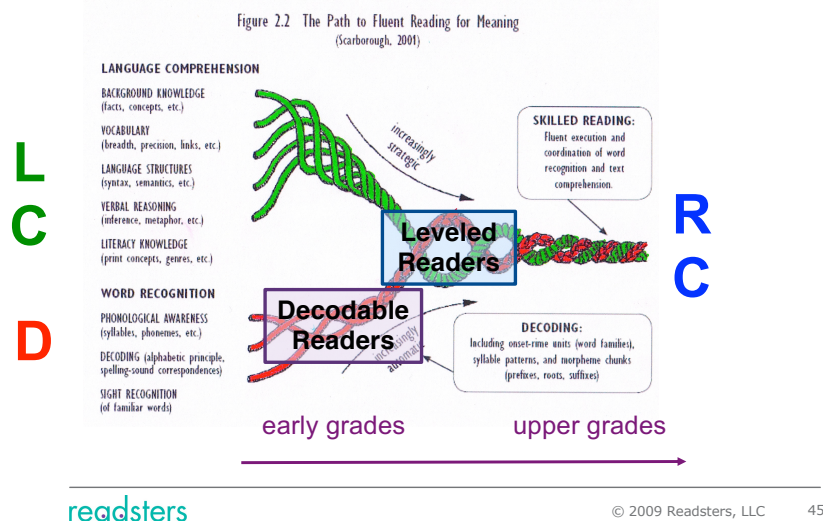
Figure 2.2 The Path to Fluent Reading for Meaning
(Scarborough, 2001)

LANGUAGE COMPREHENSION

BACKGROUND KNOWLEDGE
(facts, concepts, etc.)

VOCABULARY
(breadth, precision, links, etc.)

LANGUAGE STRUCTURES
(syntax, semantics, etc.)

VERBAL REASONING
(inference, metaphor, etc.)

LITERACY KNOWLEDGE
(print concepts, genres, etc.)

WORD RECOGNITION

PHONOLOGICAL AWARENESS
(syllables, phonemes, etc.)

DECODING (alphabetic principle, spelling-sound correspondences)

SIGHT RECOGNITION
(of familiar words)

L
C

D

increasingly strategic

increasingly automatic

SKILLED READING:
Fluent execution and coordination of word recognition and text comprehension.

Leveled Readers

Decodable Readers

R
C

DECODING:
Including onset-rime units (word families), syllable patterns, and morpheme chunks (prefixes, roots, suffixes)

early grades

upper grades

readsters

© 2009 Readsters, LLC

45